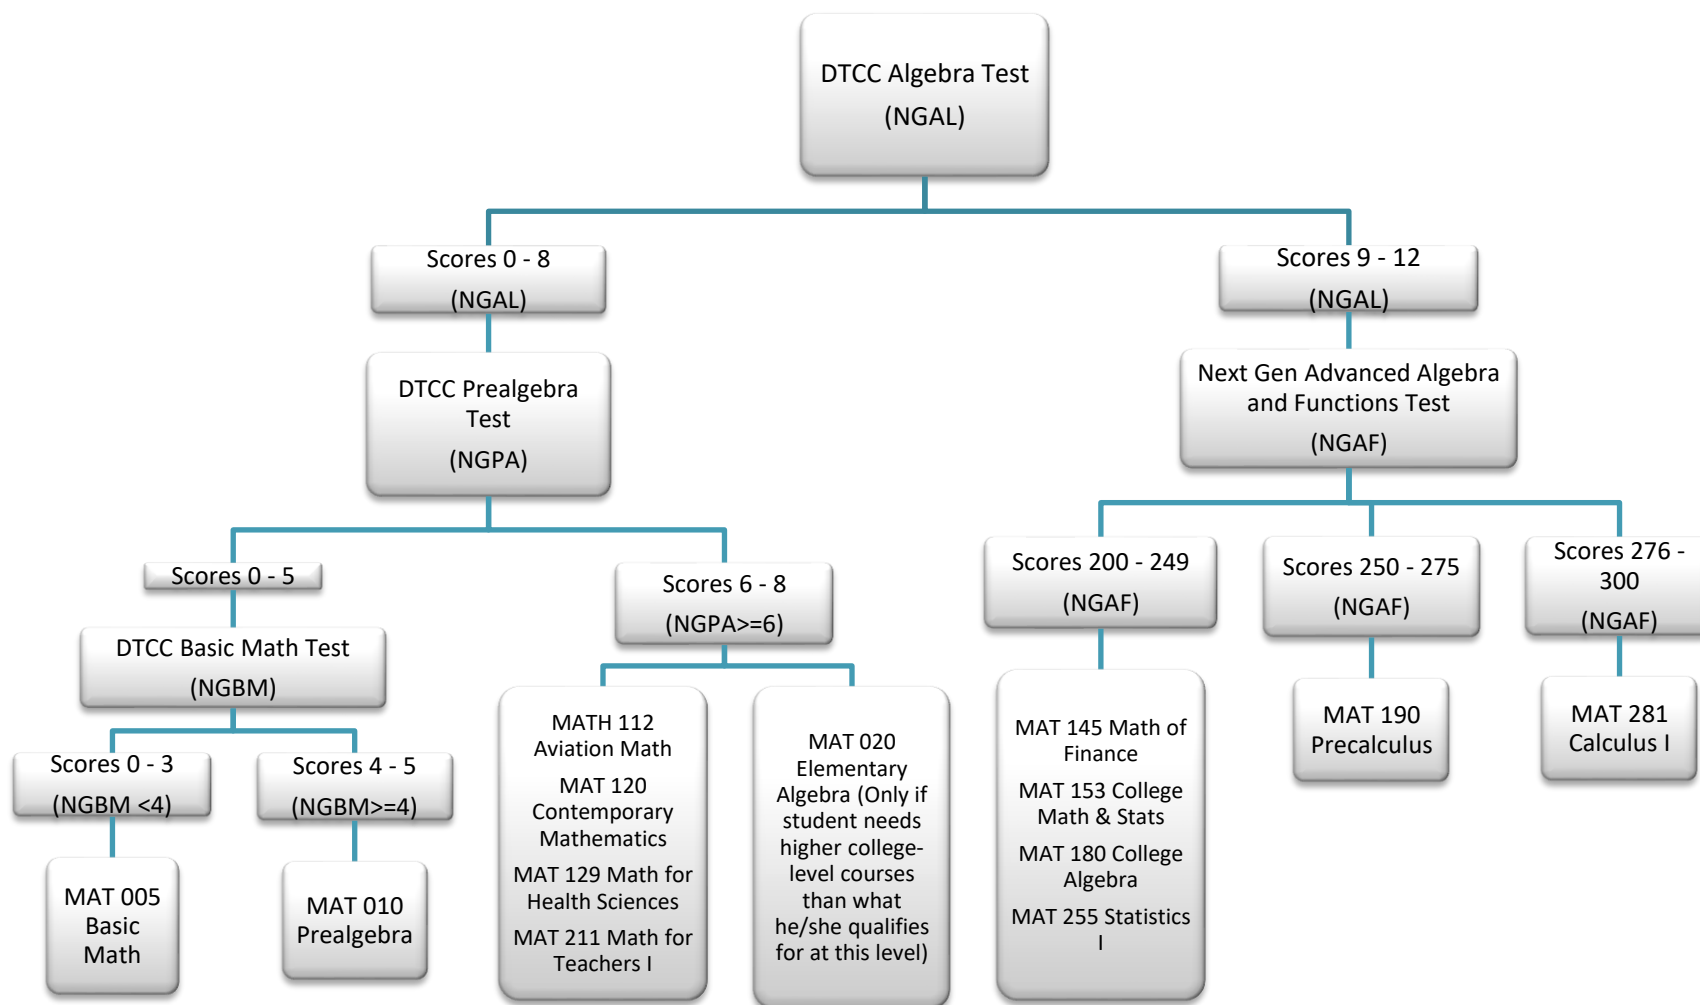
DTCC Algebra Test
(NGAL)

Scores 0 - 8
(NGAL)

DTCC Prealgebra Test
(NGPA)

Scores 0 - 5

DTCC Basic Math Test
(NGBM)

Scores 0 - 3
(NGBM <4)

MAT 005 Basic Math

Scores 4 - 5
(NGBM>=4)

MAT 010 Prealgebra

Scores 6 - 8
(NGPA>=6)

MATH 112 Aviation Math

MAT 120 Contemporary Mathematics

MAT 129 Math for Health Sciences

MAT 211 Math for Teachers I

MAT 020 Elementary Algebra (Only if student needs higher college-level courses than what he/she qualifies for at this level)

Scores 9 - 12
(NGAL)

Next Gen Advanced Algebra and Functions Test
(NGAF)

Scores 200 - 249
(NGAF)

MAT 145 Math of Finance

MAT 153 College Math & Stats

MAT 180 College Algebra

MAT 255 Statistics I

Scores 250 - 275
(NGAF)

MAT 190 Precalculus

Scores 276 - 300
(NGAF)

MAT 281 Calculus I